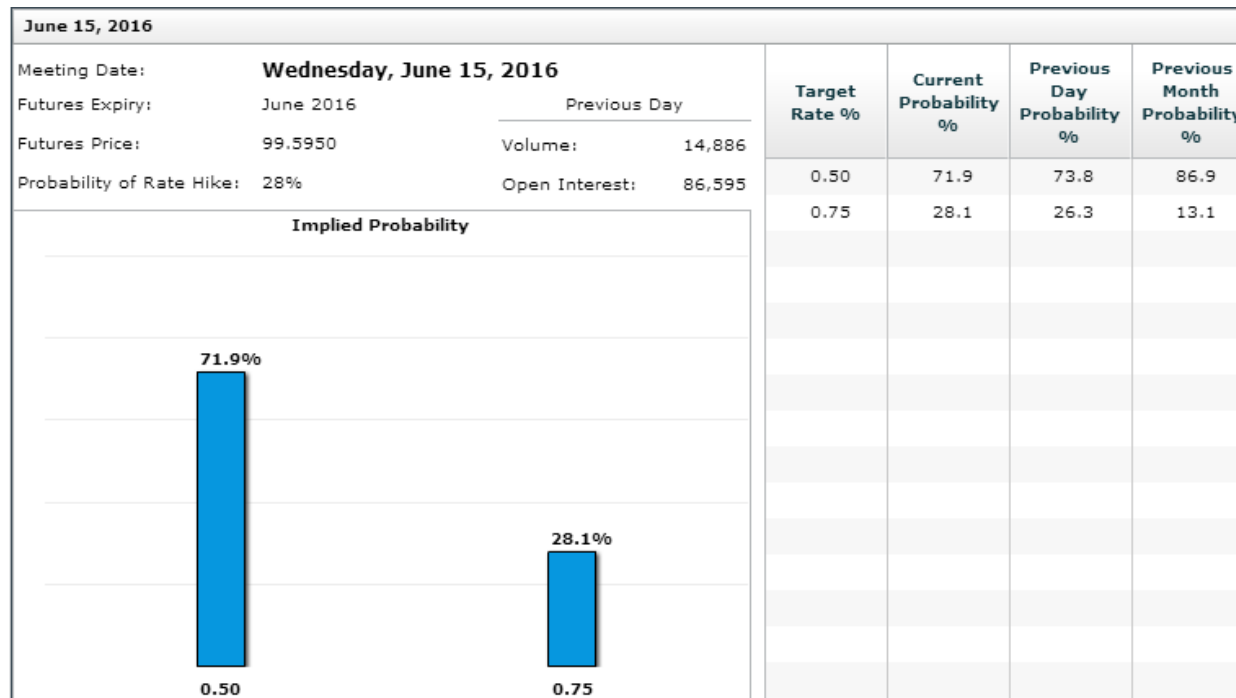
June 15, 2016

Meeting Date: Wednesday, June 15, 2016
Futures Expiry: June 2016
Futures Price: 99.5950
Probability of Rate Hike: 28%

Previous Day
Volume: 14,886
Open Interest: 86,595

| Target Rate % | Current Probability % | Previous Day Probability % | Previous Month Probability |
|---|---|---|---|
| 0.50 | 71.9 | 73.8 | 86.9 |
| 0.75 | 28.1 | 26.3 | 13.1 |

Implied Probability

71.9%

28.1%

0.50

0.75